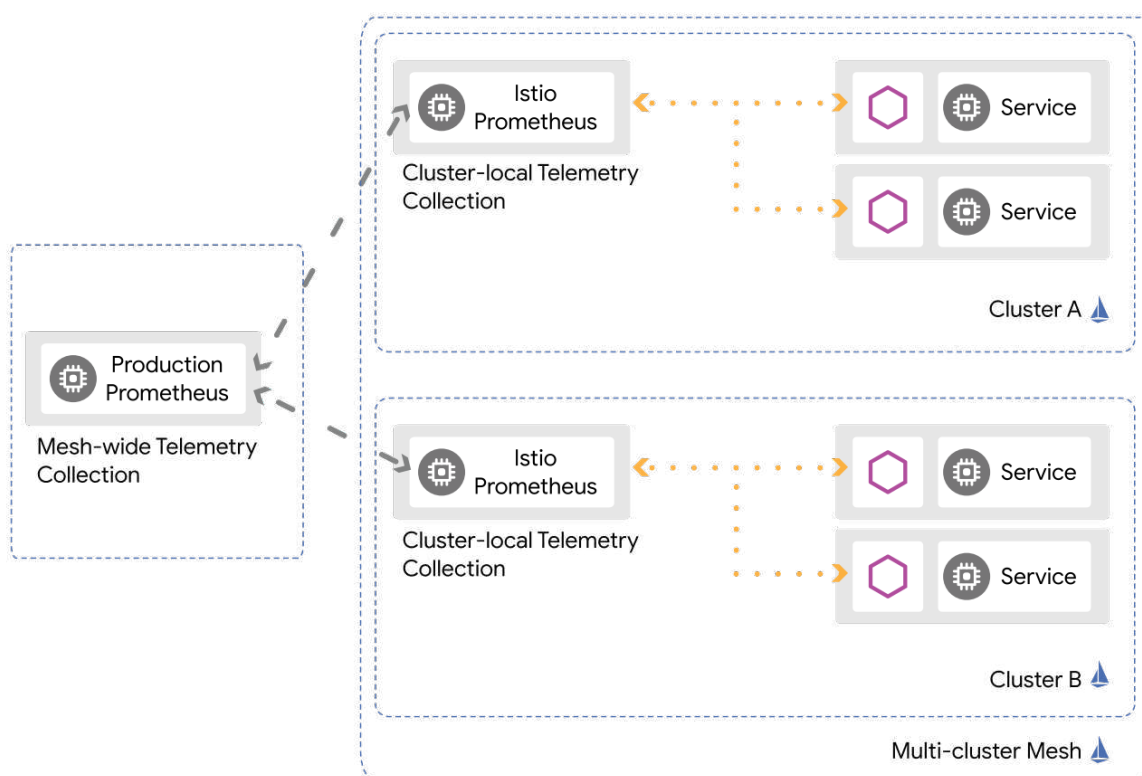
Istio Prometheus

Cluster-local Telemetry Collection

Service

Service

Cluster A

Production Prometheus

Mesh-wide Telemetry Collection

Istio Prometheus

Cluster-local Telemetry Collection

Service

Service

Cluster B

Multi-cluster Mesh